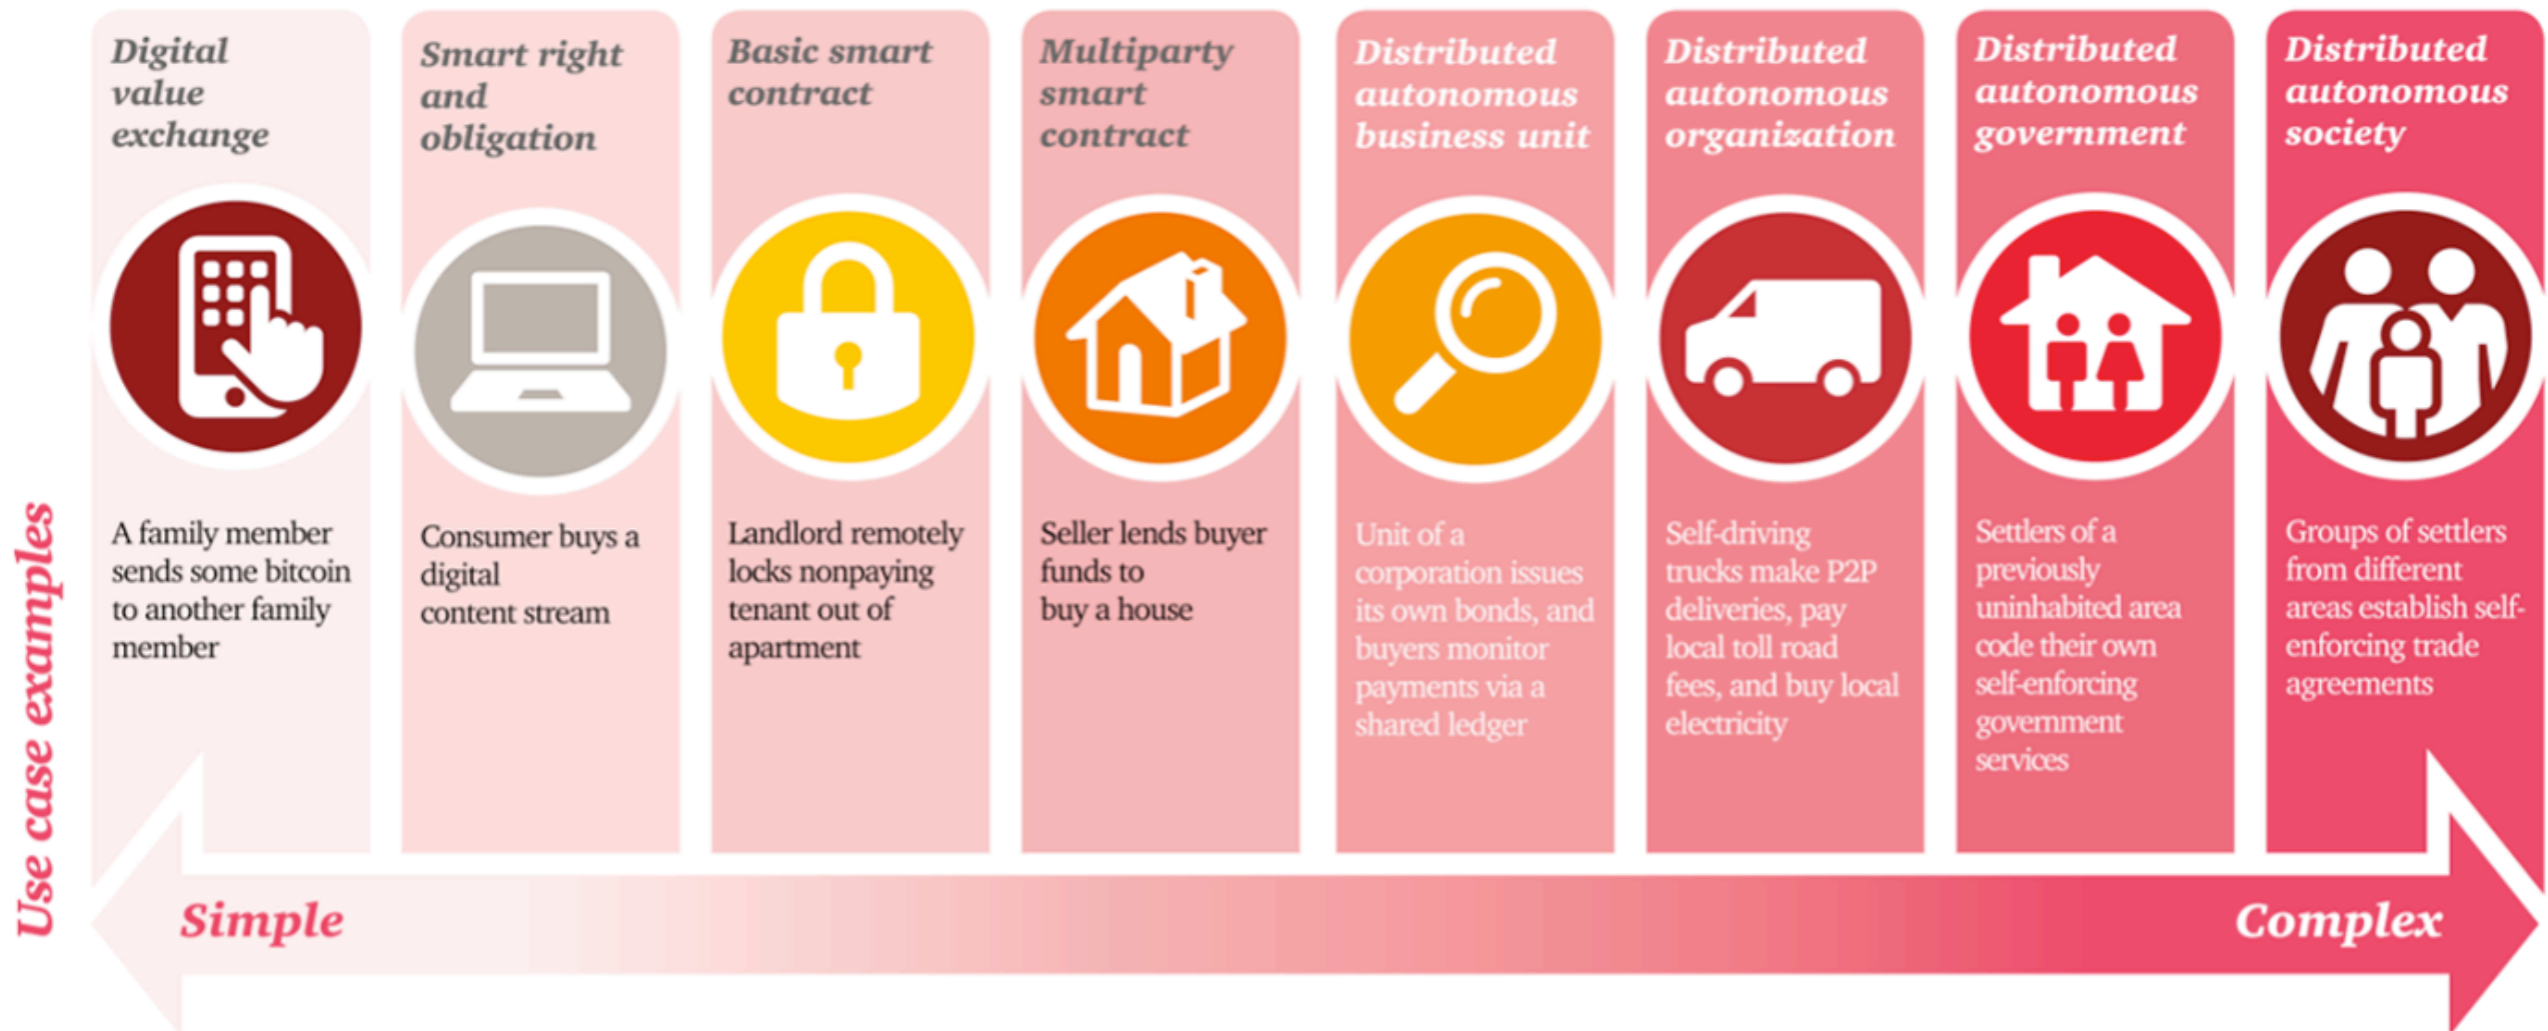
Use case examples

Digital value exchange

A family member sends some bitcoin to another family member

Smart right and obligation

Consumer buys a digital content stream

Basic smart contract

Landlord remotely locks nonpaying tenant out of apartment

Multiparty smart contract

Seller lends buyer funds to buy a house

Distributed autonomous business unit

Unit of a corporation issues its own bonds, and buyers monitor payments via a shared ledger

Distributed autonomous organization

Self-driving trucks make P2P deliveries, pay local toll road fees, and buy local electricity

Distributed autonomous government

Settlers of a previously uninhabited area code their own self-enforcing government services

Distributed autonomous society

Groups of settlers from different areas establish self-enforcing trade agreements

Simple

Complex